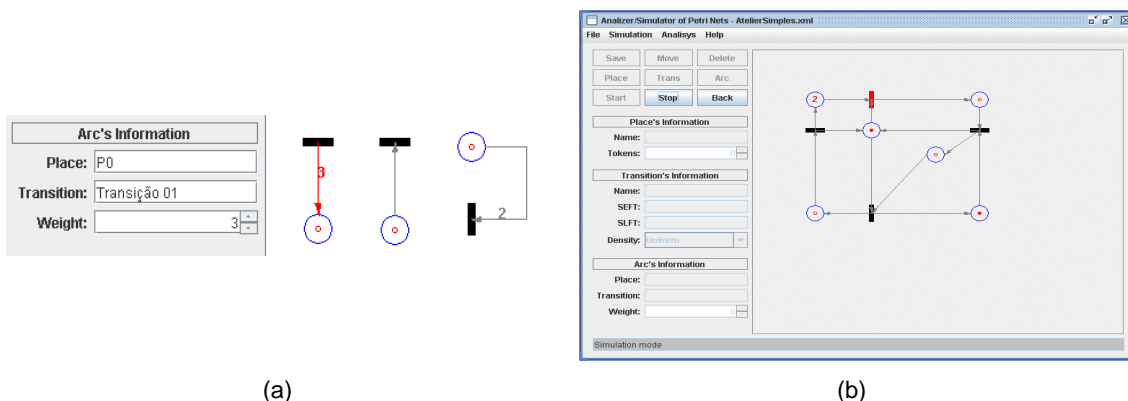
Arc's Information

Place: P0

Transition: Transição 01

Weight: 3

3

2

(a)

Analizer/Simulator of Petri Nets - AtelierSimples.xml

File Simulation Analisys Help

Save Move Delete

Place Trans Arc

Start Stop Back

Place's Information

Name:

Tokens:

Transition's Information

Name:

SEFT:

SLFT:

Density: Uniform

Arc's Information

Place:

Transition:

Weight:

2

Simulation mode

(b)